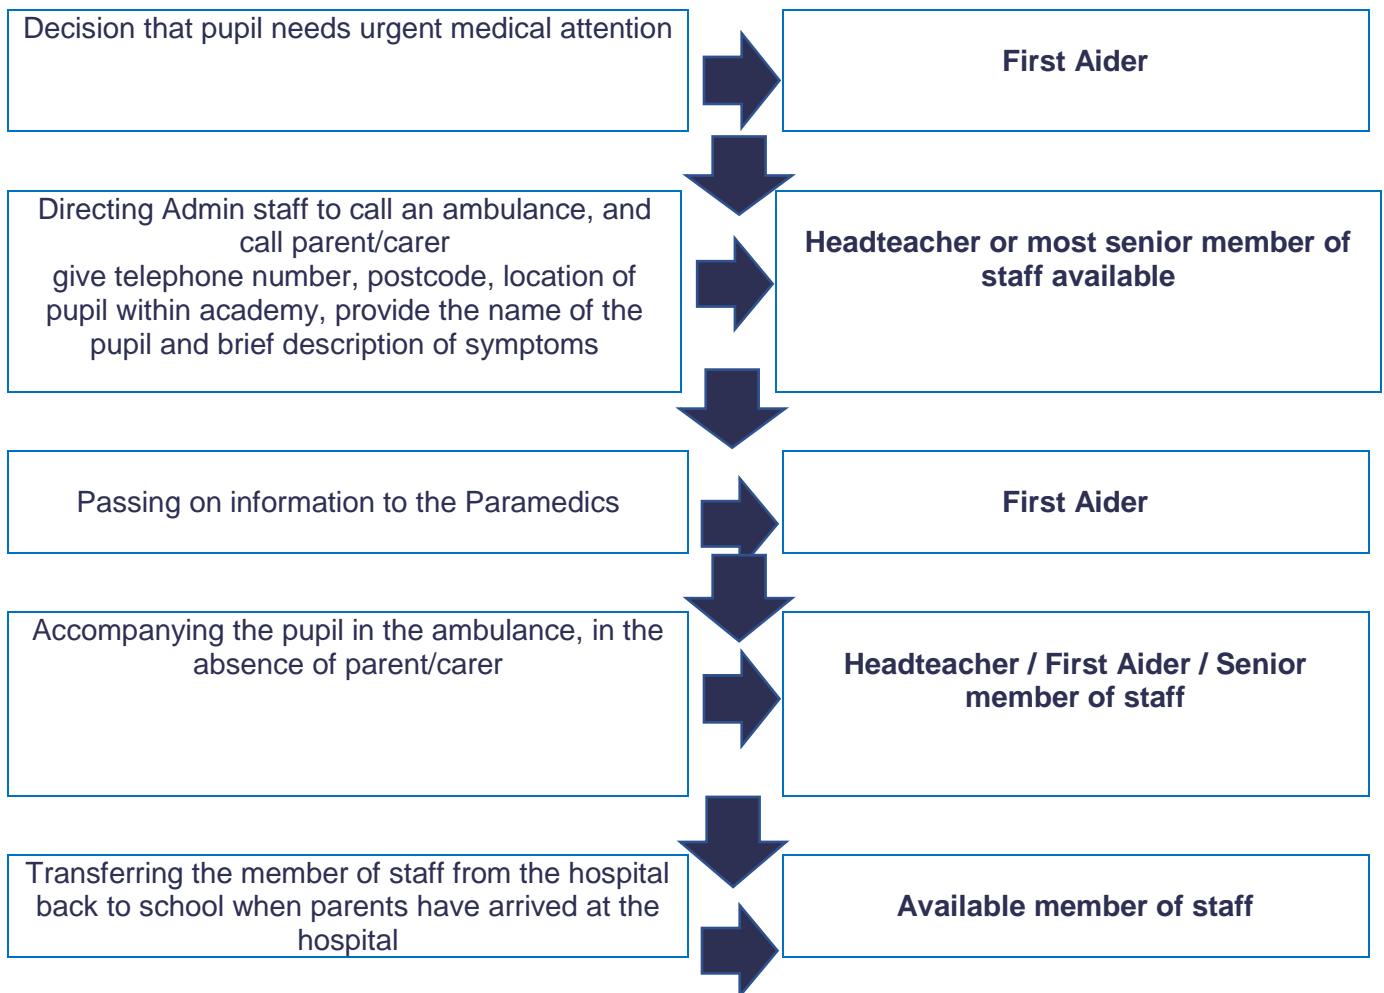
Decision that pupil needs urgent medical attention

First Aider

Directing Admin staff to call an ambulance, and call parent/carer
give telephone number, postcode, location of pupil within academy, provide the name of the pupil and brief description of symptoms

Headteacher or most senior member of staff available

Passing on information to the Paramedics

First Aider

Accompanying the pupil in the ambulance, in the absence of parent/carer

Headteacher / First Aider / Senior member of staff

Transferring the member of staff from the hospital back to school when parents have arrived at the hospital

Available member of staff